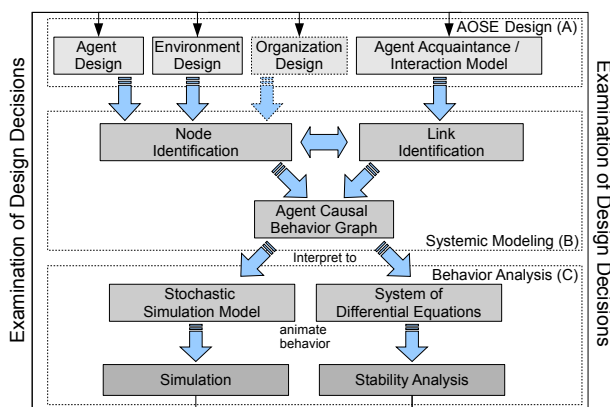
Examination of Design Decisions

AOSE Design (A)

Agent Design

Environment Design

Organization Design

Agent Acquaintance / Interaction Model

Node Identification

Link Identification

Agent Causal Behavior Graph

Systemic Modeling (B)

Interpret to

Behavior Analysis (C)

Stochastic Simulation Model

System of Differential Equations

animate behavior

Simulation

Stability Analysis

Examination of Design Decisions